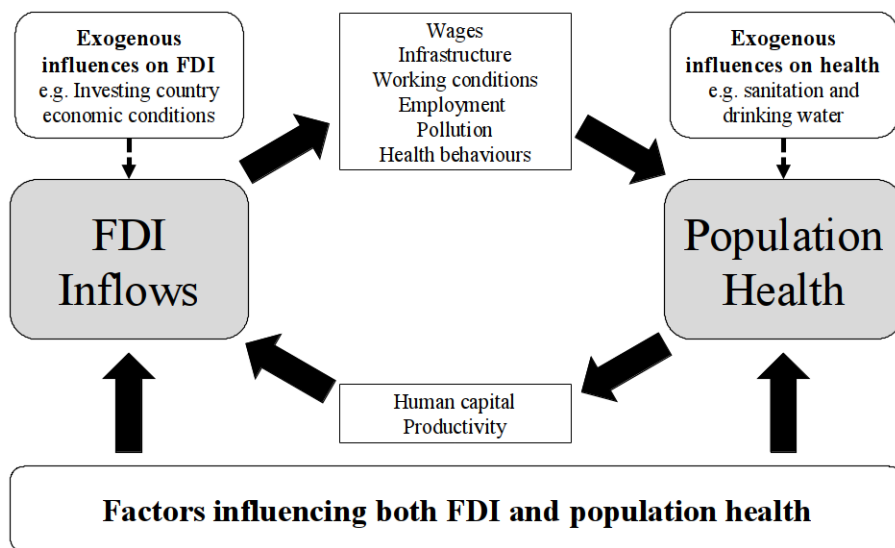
**Exogenous influences on FDI**
e.g. Investing country economic conditions

Wages
Infrastructure
Working conditions
Employment
Pollution
Health behaviours

**Exogenous influences on health**
e.g. sanitation and drinking water

FDI Inflows

Population Health

Human capital
Productivity

**Factors influencing both FDI and population health**